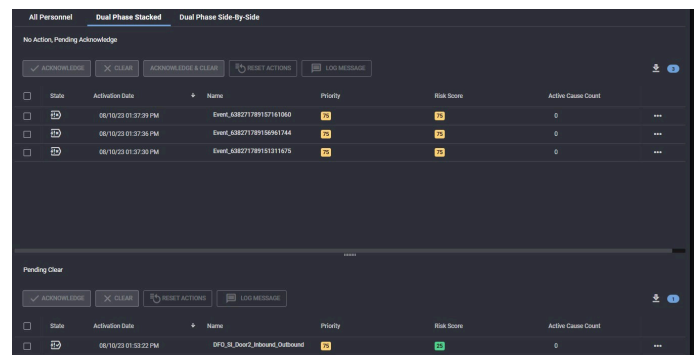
All Personnel | Dual Phase Stacked | Dual Phase Side-By-Side

No Action, Pending Acknowledge

ACKNOWLEDGE | CLEAR | ACKNOWLEDGE & CLEAR | RESET ACTIONS | LOG MESSAGE

3

| | State | Activation Date | Name | Priority | Risk Score | Active Cause Count | |
|---|---|---|---|---|---|---|---|
| | | 08/10/23 01:37:39 PM | Event_638271789157161060 | 75 | 75 | 0 | ••• |
| | | 08/10/23 01:37:36 PM | Event_638271789156961744 | 75 | 75 | 0 | ••• |
| | | 08/10/23 01:37:30 PM | Event_638271789151311675 | 75 | 75 | 0 | ••• |

Pending Clear

ACKNOWLEDGE | CLEAR | RESET ACTIONS | LOG MESSAGE

1

| | State | Activation Date | Name | Priority | Risk Score | Active Cause Count | |
|---|---|---|---|---|---|---|---|
| | | 08/10/23 01:53:22 PM | DFO_SI_Door2_Inbound_Outbound | 75 | 25 | 0 | ••• |